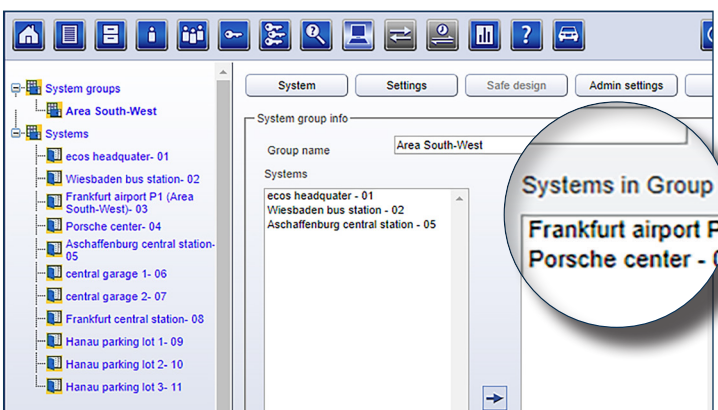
System groups
Area South-West
Systems
ecos headquarter- 01
Wiesbaden bus station- 02
Frankfurt airport P1 (Area South-West)- 03
Porsche center- 04
Aschaffenburg central station- 05
central garage 1- 06
central garage 2- 07
Frankfurt central station- 08
Hanau parking lot 1- 09
Hanau parking lot 2- 10
Hanau parking lot 3- 11

System
Settings
Safe design
Admin settings

System group info
Group name
Area South-West
Systems
ecos headquater - 01
Wiesbaden bus station - 02
Aschaffenburg central station - 05

Systems in Group
Frankfurt airport P
Porsche center - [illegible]